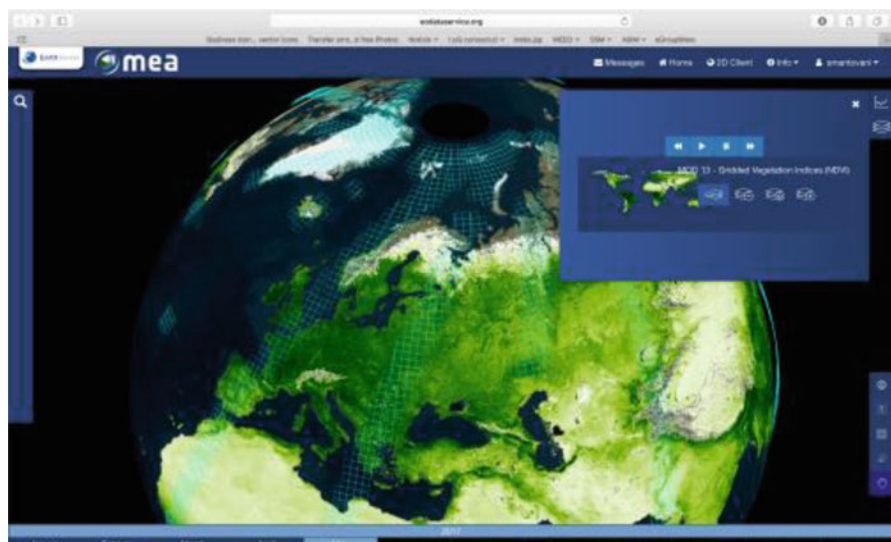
eodataservice.org

Business Icon... vector Icons Transfer emo..d Free Photos Analisi Link connection Index.jsp MEEO GIM ASIM eGroupWare

mea

Messages Home 2D Client Info smantovani

MOD 13 - Gridded Vegetation Indices (NDVI)

2017